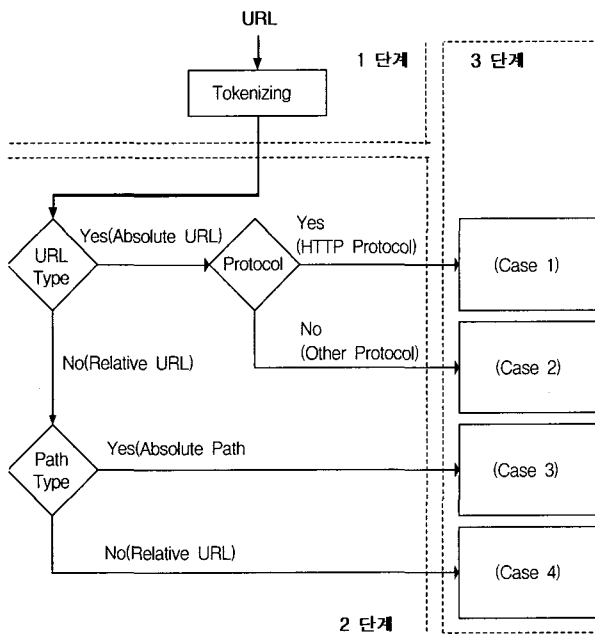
URL

1 단계

3 단계

Tokenizing

URL Type

Yes(Absolute URL)

Protocol

Yes (HTTP Protocol)

(Case 1)

No (Other Protocol)

(Case 2)

No(Relative URL)

Path Type

Yes(Absolute Path

(Case 3)

No(Relative URL)

(Case 4)

2 단계